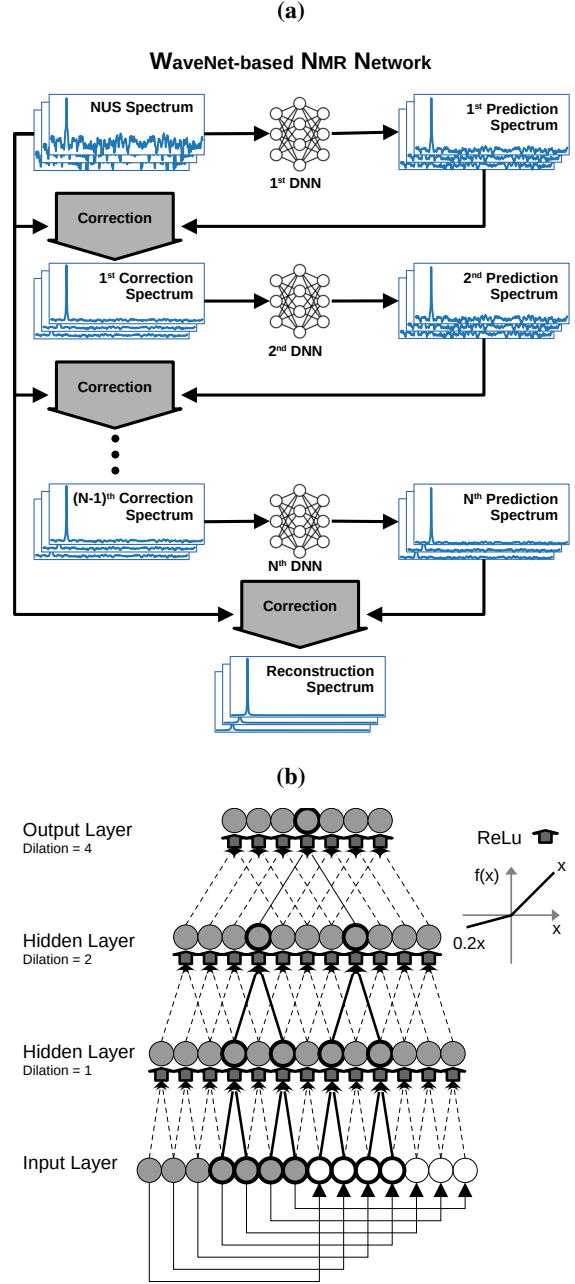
(a)

WaveNet-based NMR Network

NUS Spectrum

1st DNN

1st Prediction Spectrum

Correction

1st Correction Spectrum

2nd DNN

2nd Prediction Spectrum

Correction

(N-1)th Correction Spectrum

Nth DNN

Nth Prediction Spectrum

Correction

Reconstruction Spectrum

(b)

Output Layer
Dilation = 4

ReLu

f(x)

x

x

0.2x

Hidden Layer
Dilation = 2

Hidden Layer
Dilation = 1

Input Layer